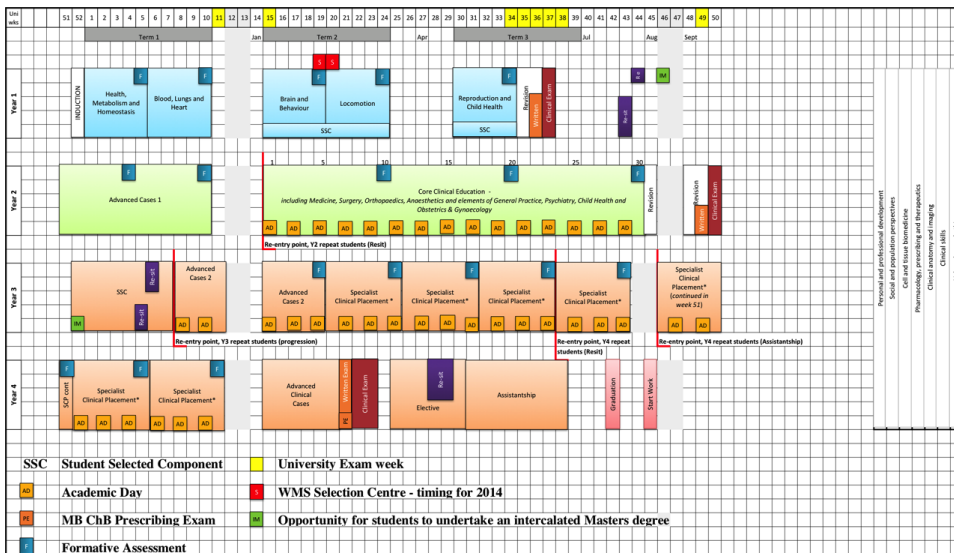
Uni wks 51 52 1 2 3 4 5 6 7 8 9 10 11 12 13 14 15 16 17 18 19 20 21 22 23 24 25 26 27 28 29 30 31 32 33 34 35 36 37 38 39 40 41 42 43 44 45 46 47 48 49 50

Term 1 Jan Term 2 Apr Term 3 Jul Aug Sept

Year 1

INDUCTION

Health, Metabolism and Homeostasis F

Blood, Lungs and Heart F

S S

Brain and Behaviour

Locomotion F

SSC

Reproduction and Child Health F

SSC

Revision

Written

Clinical Exam

Re-sit

Re

IM

Year 2

Advanced Cases 1 F F

1 5 10 15 20 25 30

Core Clinical Education - including Medicine, Surgery, Orthopaedics, Anaesthetics and elements of General Practice, Psychiatry, Child Health and Obstetrics & Gynaecology

F F F

AD AD AD AD AD AD AD AD AD AD AD AD AD AD AD AD AD AD

Revision

Revision

Written

Clinical Exam

Re-entry point, Y2 repeat students (Resit)

Year 3

SSC

Re-sit

Re-sit

IM

Advanced Cases 2

AD AD

Advanced Cases 2 F

AD AD AD

Specialist Clinical Placement * F

AD AD AD

Specialist Clinical Placement * F

AD AD AD

Specialist Clinical Placement * F

AD AD AD

Specialist Clinical Placement * F

AD AD AD

Specialist Clinical Placement* (continued in week 51)

AD AD

Re-entry point, Y3 repeat students (progression)

Re-entry point, Y4 repeat students (Resit)

Re-entry point, Y4 repeat students (Assistantship)

Year 4

F

SCP cont

Specialist Clinical Placement* F

AD AD AD

Specialist Clinical Placement*

AD AD AD

Advanced Clinical Cases

Written Exam

PE

Clinical Exam

Re-sit

Elective

Assistantship

Graduation

Start Work

Personal and professional development
Social and population perspectives
Cell and tissue biomedicine
Pharmacology, prescribing and therapeutics
Clinical anatomy and imaging
Clinical skills

SSC Student Selected Component

University Exam week

AD Academic Day

S WMS Selection Centre - timing for 2014

PE MB ChB Prescribing Exam

IM Opportunity for students to undertake an intercalated Masters degree

F Formative Assessment